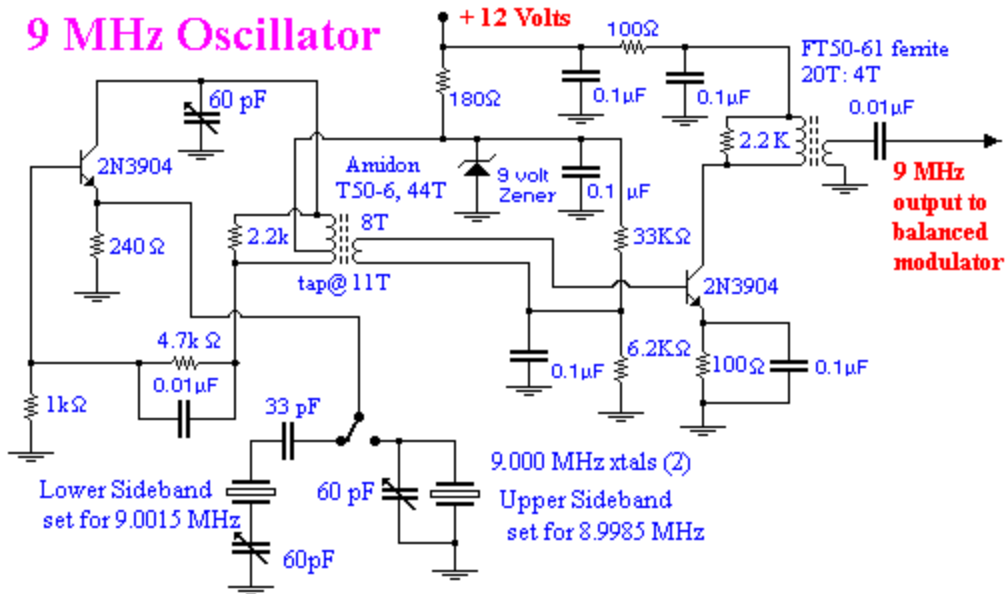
9 MHz Oscillator

+ 12 Volts

100Ω

FT50-61 ferrite
20T: 4T

60 pF

180Ω

0.1μF

0.1μF

0.01μF

2N3904

Amidon
T50-6, 44T

9 volt
Zener

0.1 μF

2.2 K

9 MHz
output to
balanced
modulator

240 Ω

2.2k

8T

33KΩ

tap@ 11T

2N3904

4.7k Ω

0.1μF

6.2KΩ

100Ω

0.1μF

0.01μF

1kΩ

33 pF

9.000 MHz xtals (2)

Lower Sideband
set for 9.0015 MHz

60 pF

Upper Sideband
set for 8.9985 MHz

60pF